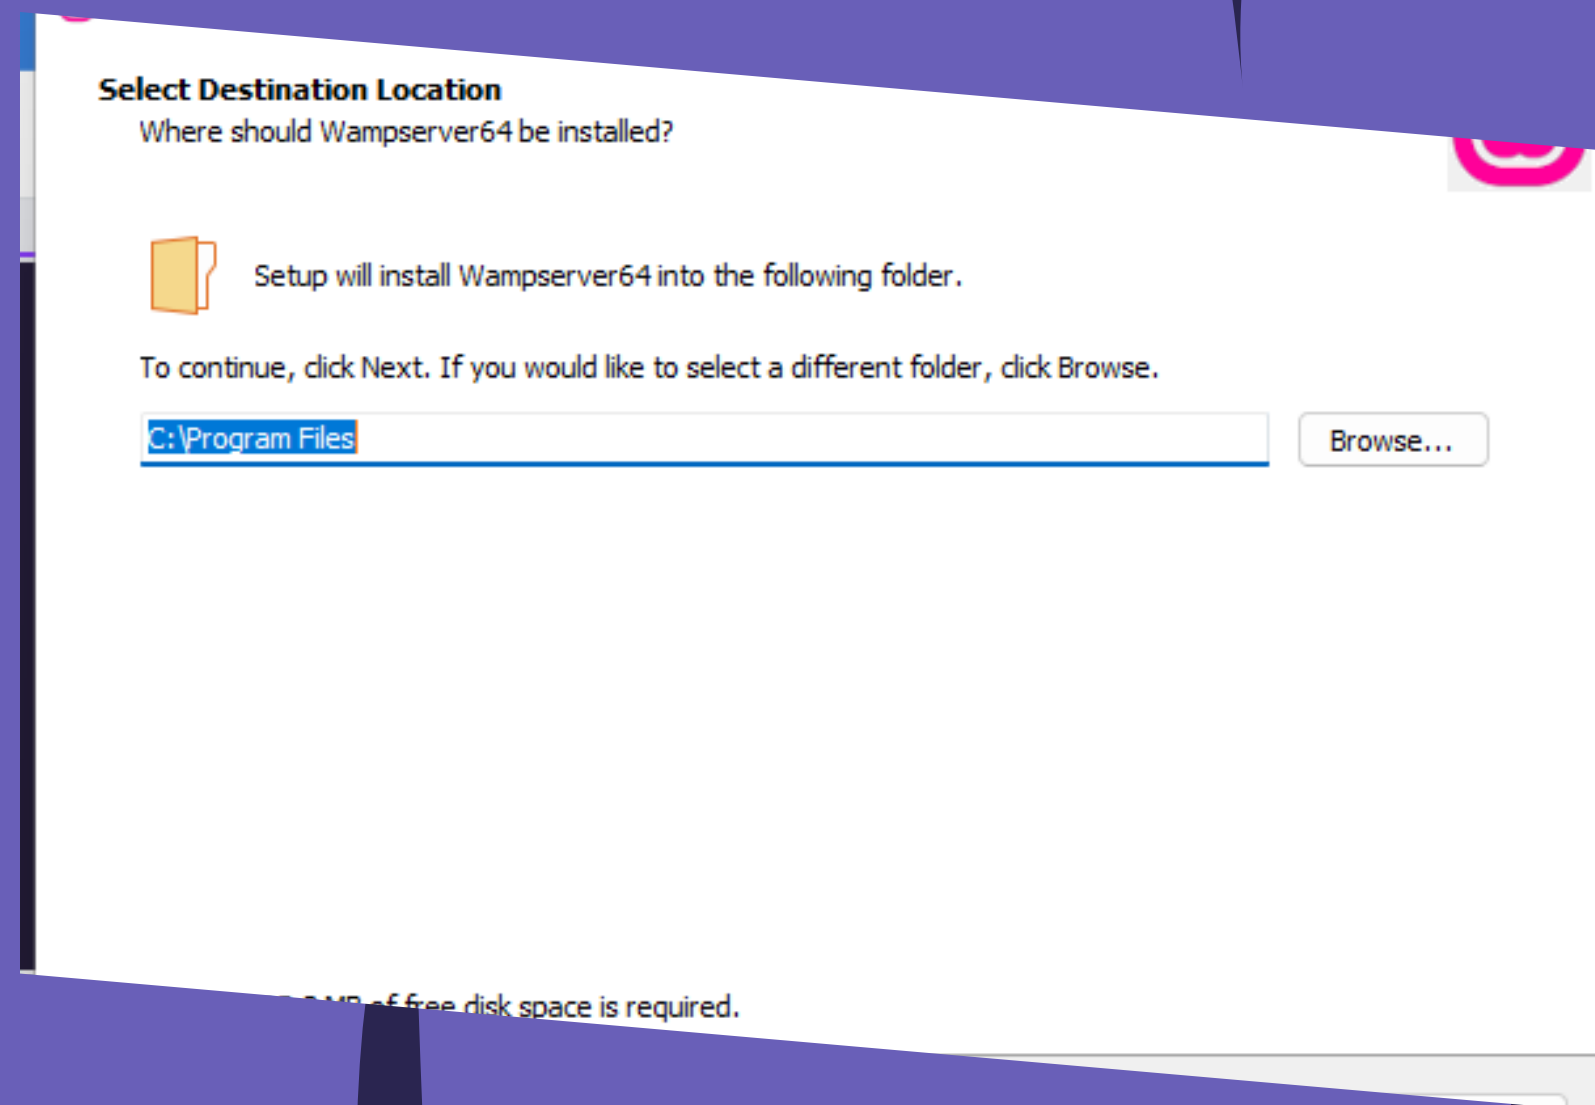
Select Destination Location
Where should Wampserver64 be installed?

Setup will install Wampserver64 into the following folder.

To continue, click Next. If you would like to select a different folder, click Browse.

C:\Program Files

Browse...

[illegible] of free disk space is required.